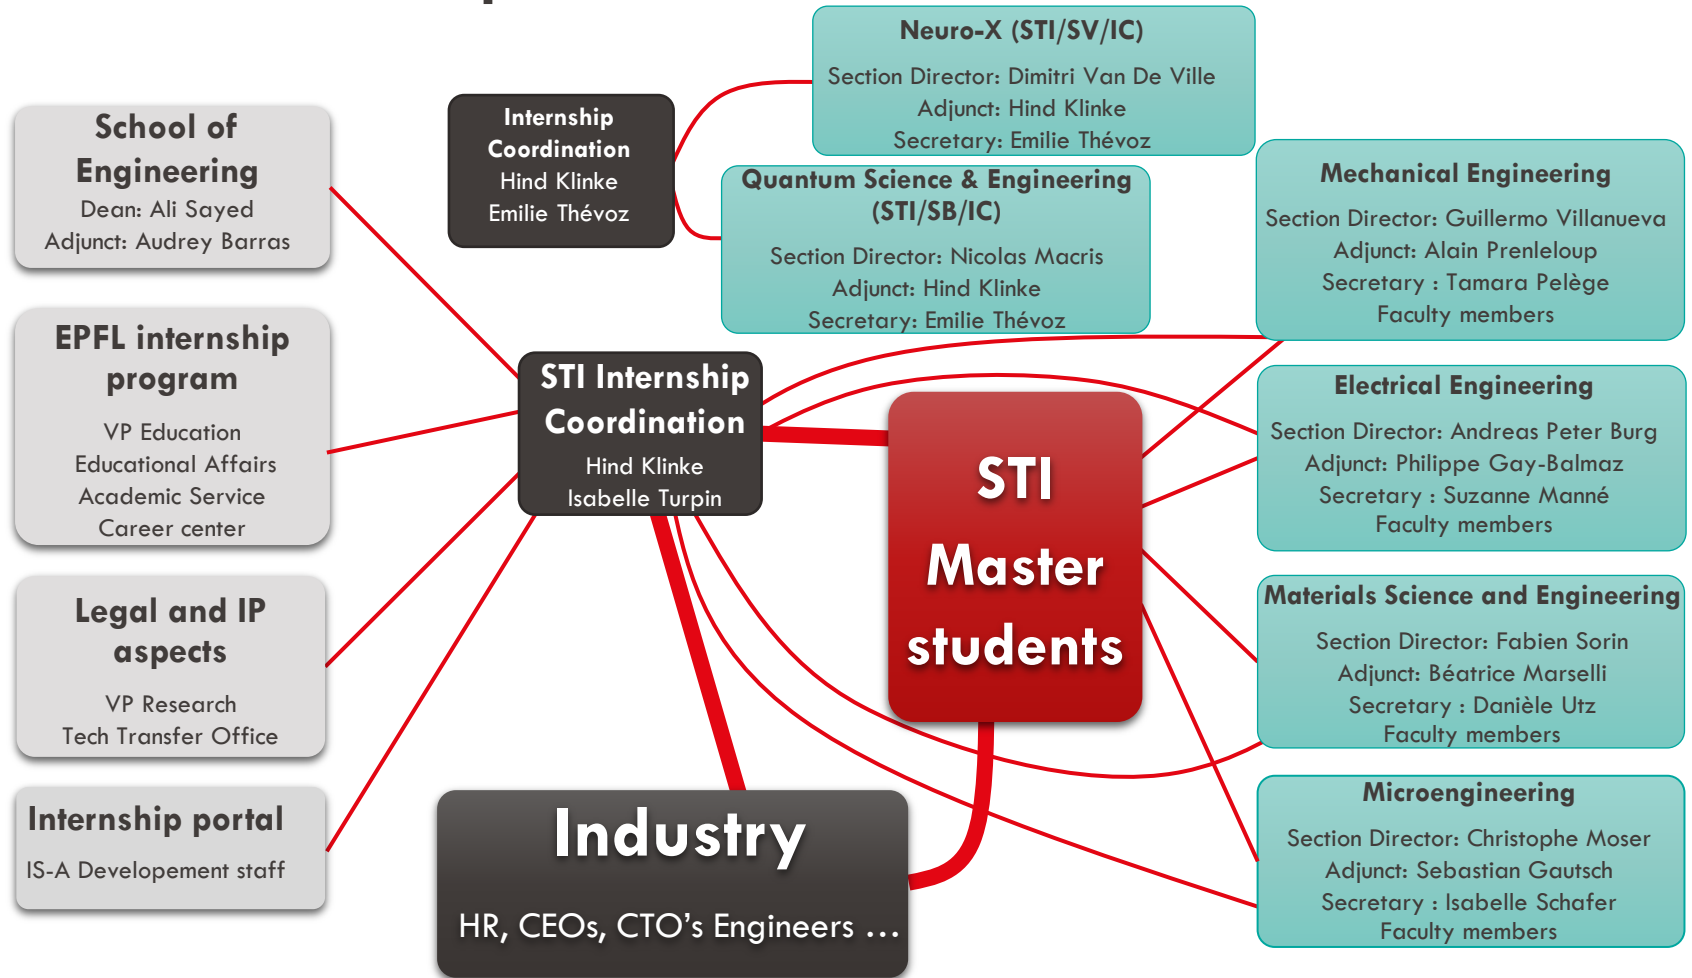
School of Engineering
Dean: Ali Sayed
Adjunct: Audrey Barras

Internship Coordination
Hind Klinke
Emilie Thévoz

Neuro-X (STI/SV/IC)
Section Director: Dimitri Van De Ville
Adjunct: Hind Klinke
Secretary: Emilie Thévoz

Quantum Science & Engineering (STI/SB/IC)
Section Director: Nicolas Macris
Adjunct: Hind Klinke
Secretary: Emilie Thévoz

Mechanical Engineering
Section Director: Guillermo Villanueva
Adjunct: Alain Prenleloup
Secretary : Tamara Pelège
Faculty members

EPFL internship program
VP Education
Educational Affairs
Academic Service
Career center

STI Internship Coordination
Hind Klinke
Isabelle Turpin

STI Master students

Electrical Engineering
Section Director: Andreas Peter Burg
Adjunct: Philippe Gay-Balmaz
Secretary : Suzanne Manné
Faculty members

Legal and IP aspects
VP Research
Tech Transfer Office

Materials Science and Engineering
Section Director: Fabien Sorin
Adjunct: Béatrice Marselli
Secretary : Danièle Utz
Faculty members

Internship portal
IS-A Developement staff

Industry
HR, CEOs, CTO's Engineers …

Microengineering
Section Director: Christophe Moser
Adjunct: Sebastian Gautsch
Secretary : Isabelle Schafer
Faculty members